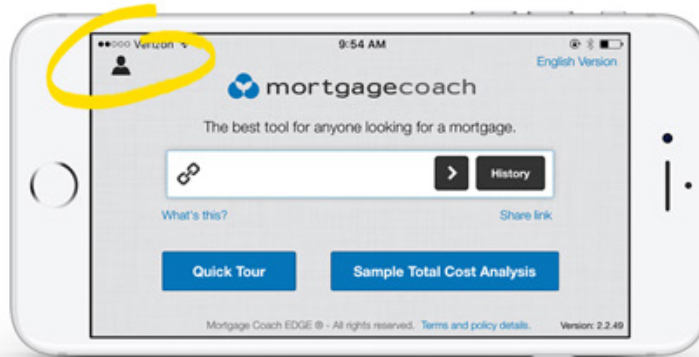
●●○○○ Verizon
9:54 AM
English Version
mortgagecoach
The best tool for anyone looking for a mortgage.
>
History
What's this?
Share link
Quick Tour
Sample Total Cost Analysis
Mortgage Coach EDGE ® - All rights reserved. Terms and policy details.
Version: 2.2.49